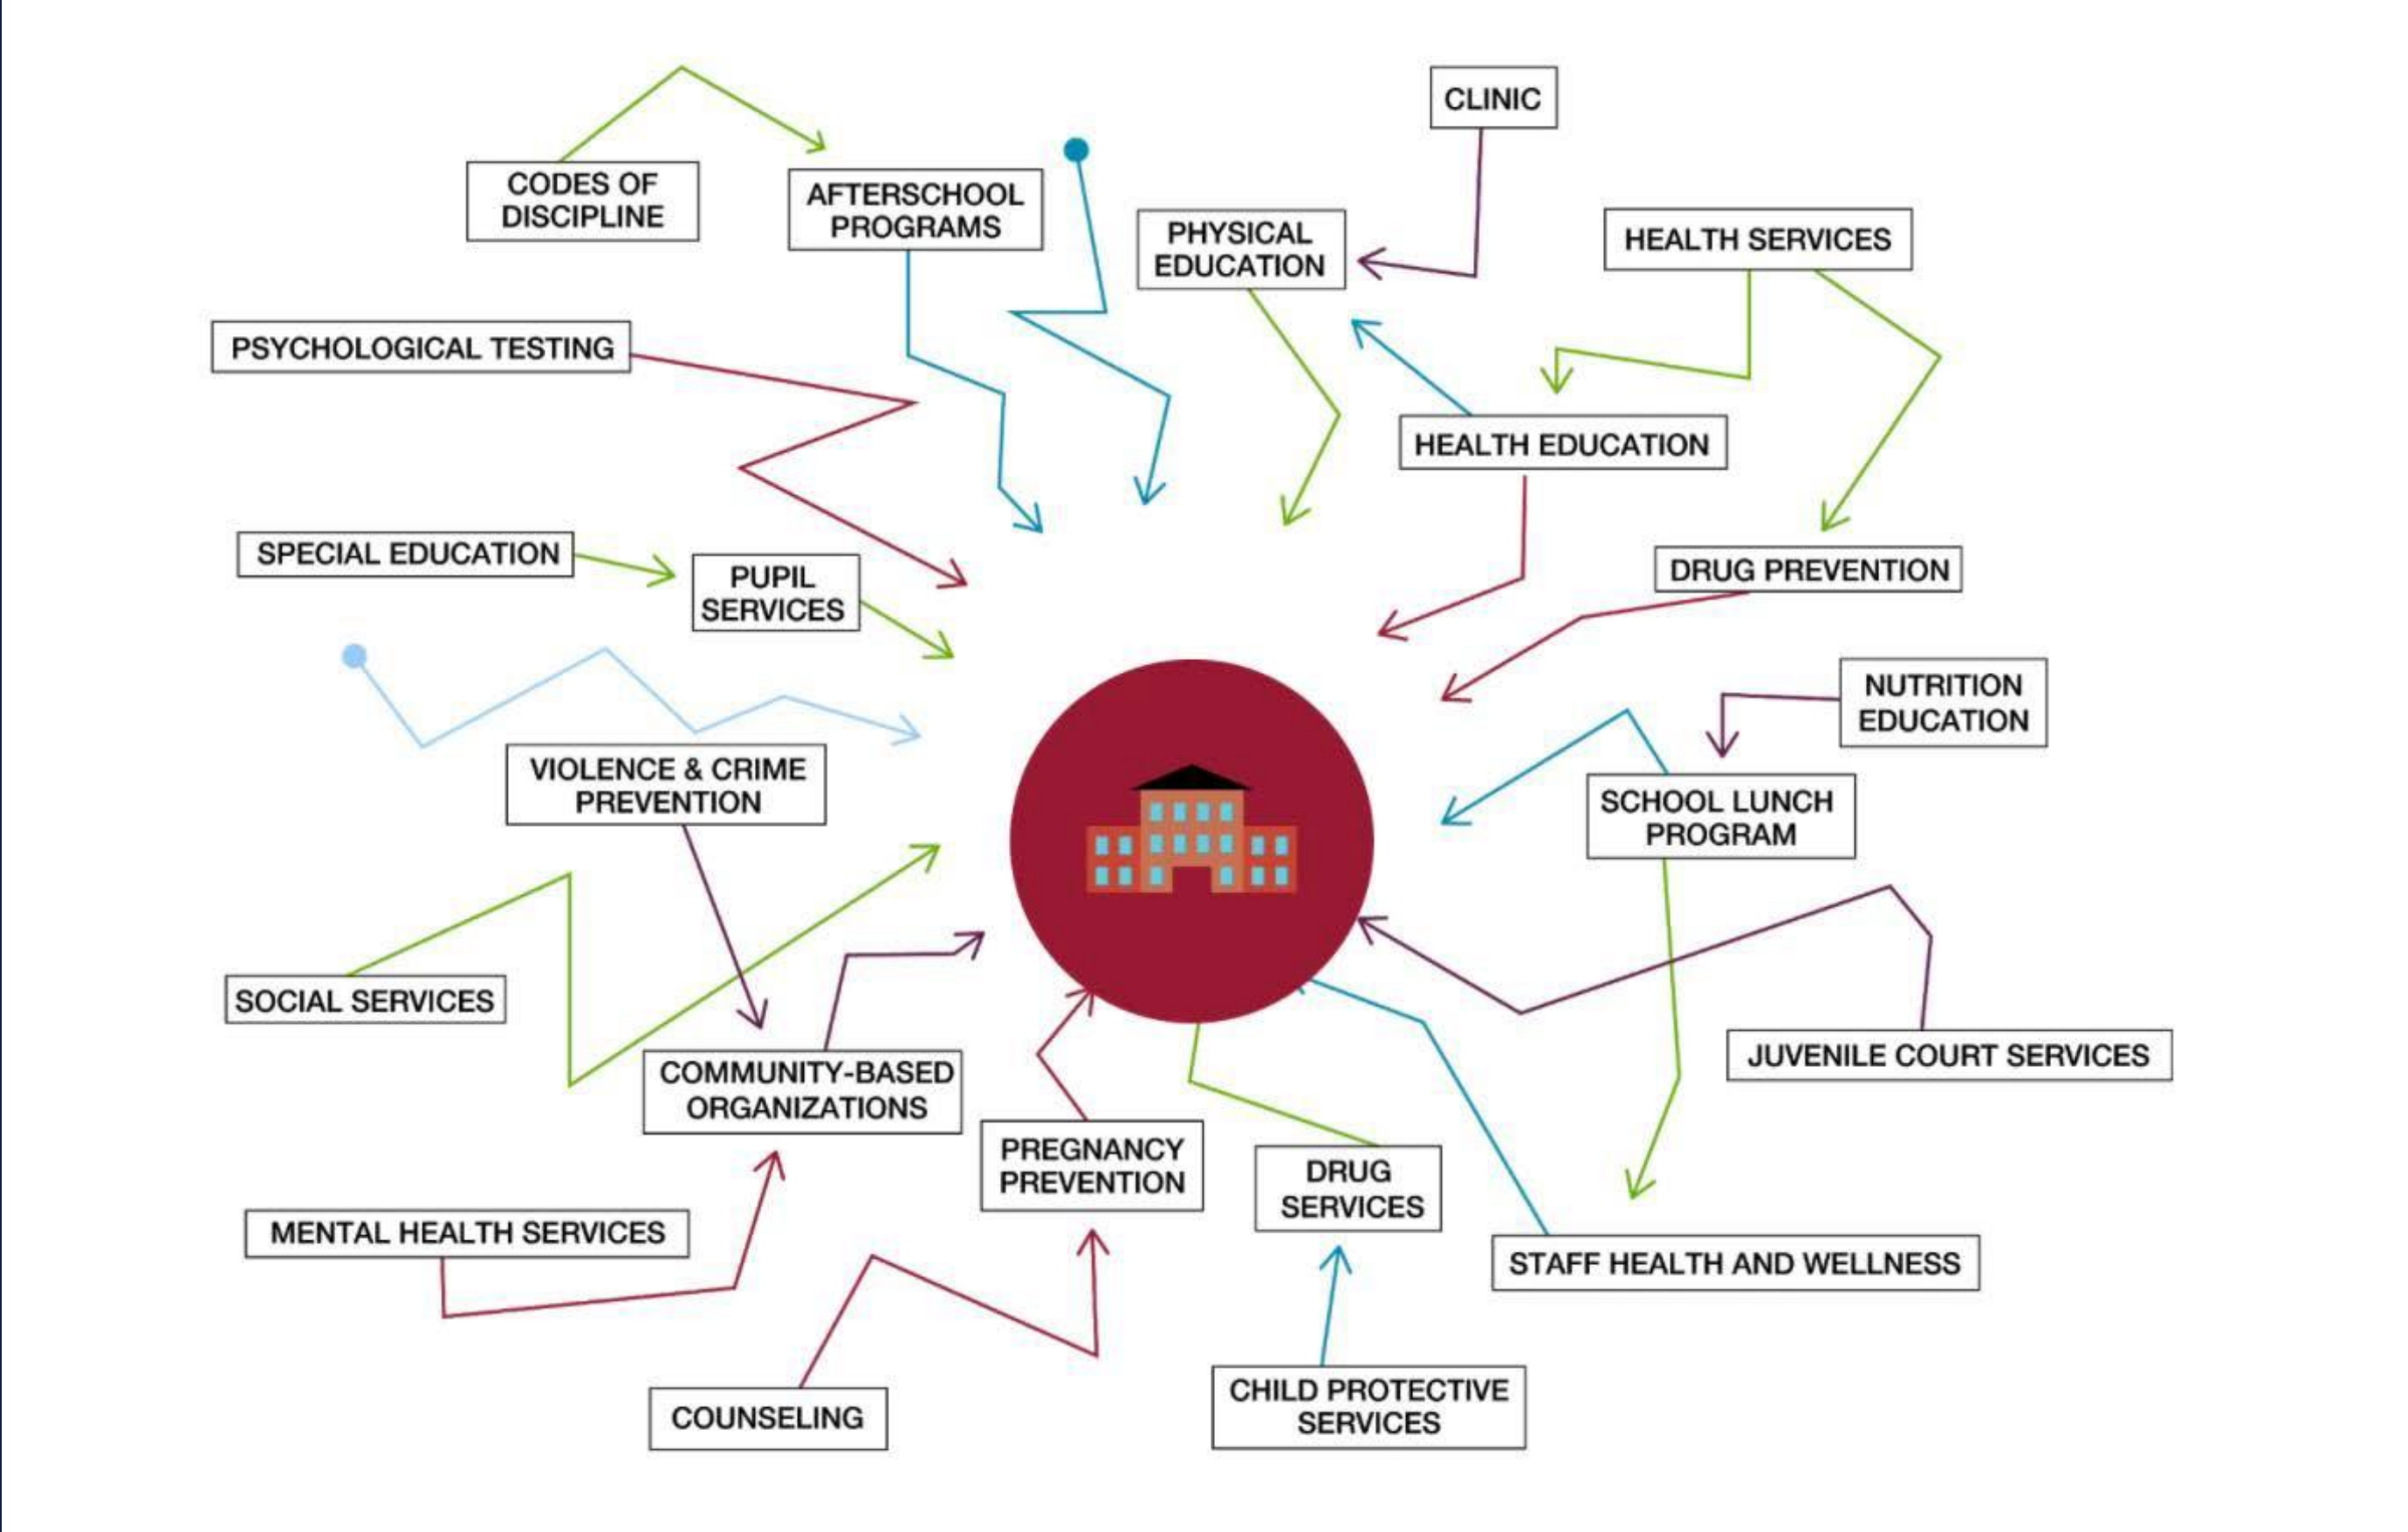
CODES OF DISCIPLINE

AFTERSCHOOL PROGRAMS

CLINIC

PHYSICAL EDUCATION

HEALTH SERVICES

PSYCHOLOGICAL TESTING

HEALTH EDUCATION

SPECIAL EDUCATION

PUPIL SERVICES

DRUG PREVENTION

NUTRITION EDUCATION

VIOLENCE & CRIME PREVENTION

SCHOOL LUNCH PROGRAM

SOCIAL SERVICES

JUVENILE COURT SERVICES

COMMUNITY-BASED ORGANIZATIONS

PREGNANCY PREVENTION

DRUG SERVICES

MENTAL HEALTH SERVICES

STAFF HEALTH AND WELLNESS

COUNSELING

CHILD PROTECTIVE SERVICES